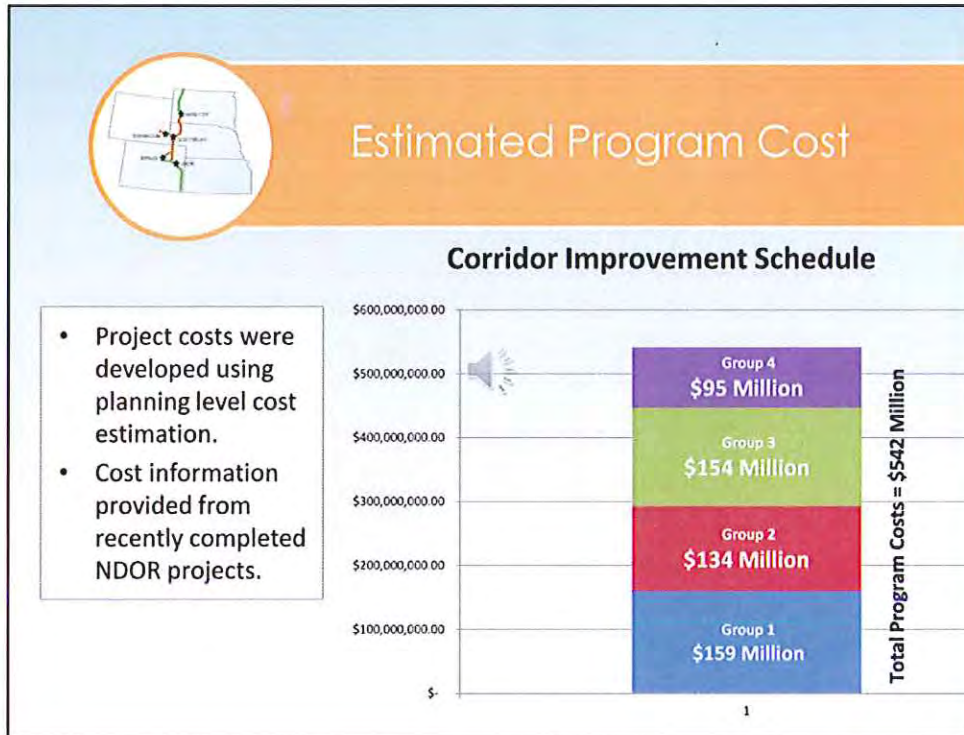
Estimated Program Cost

Corridor Improvement Schedule

- Project costs were developed using planning level cost estimation.
- Cost information provided from recently completed NDOR projects.

$600,000,000.00
$500,000,000.00
$400,000,000.00
$300,000,000.00
$200,000,000.00
$100,000,000.00
$-

Group 4
$95 Million

Group 3
$154 Million

Group 2
$134 Million

Group 1
$159 Million

Total Program Costs = $542 Million

1